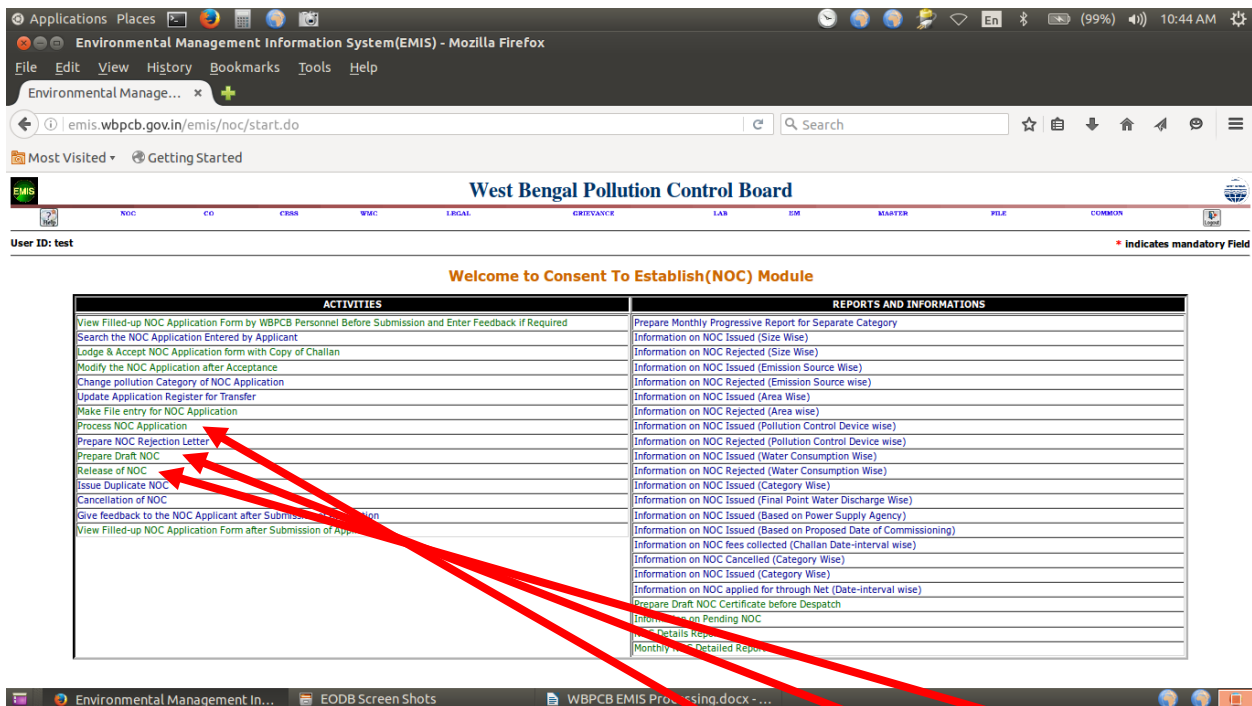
Applications Places

En (99%) 10:44 AM

Environmental Management Information System(EMIS) - Mozilla Firefox

File Edit View History Bookmarks Tools Help

Environmental Manage... ×

emis.wbpcb.gov.in/emis/noc/start.do

Search

Most Visited Getting Started

EMIS

West Bengal Pollution Control Board

Help NOC CO CESS WMC LEGAL GRIEVANCE LAB EM MASTER FILE COMMON Logout

User ID: test

* indicates mandatory Field

Welcome to Consent To Establish(NOC) Module

| ACTIVITIES | REPORTS AND INFORMATIONS |
|---|---|
| View Filled-up NOC Application Form by WBPCB Personnel Before Submission and Enter Feedback if Required | Prepare Monthly Progressive Report for Separate Category |
| Search the NOC Application Entered by Applicant | Information on NOC Issued (Size Wise) |
| Lodge & Accept NOC Application form with Copy of Challan | Information on NOC Rejected (Size Wise) |
| Modify the NOC Application after Acceptance | Information on NOC Issued (Emission Source Wise) |
| Change pollution Category of NOC Application | Information on NOC Rejected (Emission Source wise) |
| Update Application Register for Transfer | Information on NOC Issued (Area Wise) |
| Make File entry for NOC Application | Information on NOC Rejected (Area wise) |
| Process NOC Application | Information on NOC Issued (Pollution Control Device wise) |
| Prepare NOC Rejection Letter | Information on NOC Rejected (Pollution Control Device wise) |
| Prepare Draft NOC | Information on NOC Issued (Water Consumption Wise) |
| Release of NOC | Information on NOC Rejected (Water Consumption Wise) |
| Issue Duplicate NOC | Information on NOC Issued (Category Wise) |
| Cancellation of NOC | Information on NOC Issued (Final Point Water Discharge Wise) |
| Give feedback to the NOC Applicant after Submissi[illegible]ation | Information on NOC Issued (Based on Power Supply Agency) |
| View Filled-up NOC Application Form after Submission of App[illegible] | Information on NOC Issued (Based on Proposed Date of Commissioning) |
| | Information on NOC fees collected (Challan Date-interval wise) |
| | Information on NOC Cancelled (Category Wise) |
| | Information on NOC Issued (Category Wise) |
| | Information on NOC applied for through Net (Date-interval wise) |
| | Prepare Draft NOC Certificate before Despatch |
| | Infor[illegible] on Pending NOC |
| | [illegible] Details Repo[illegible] |
| | Monthly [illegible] Detailed Repor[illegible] |

Environmental Management In... EODB Screen Shots WBPCB EMIS Pro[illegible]sing.docx - ...